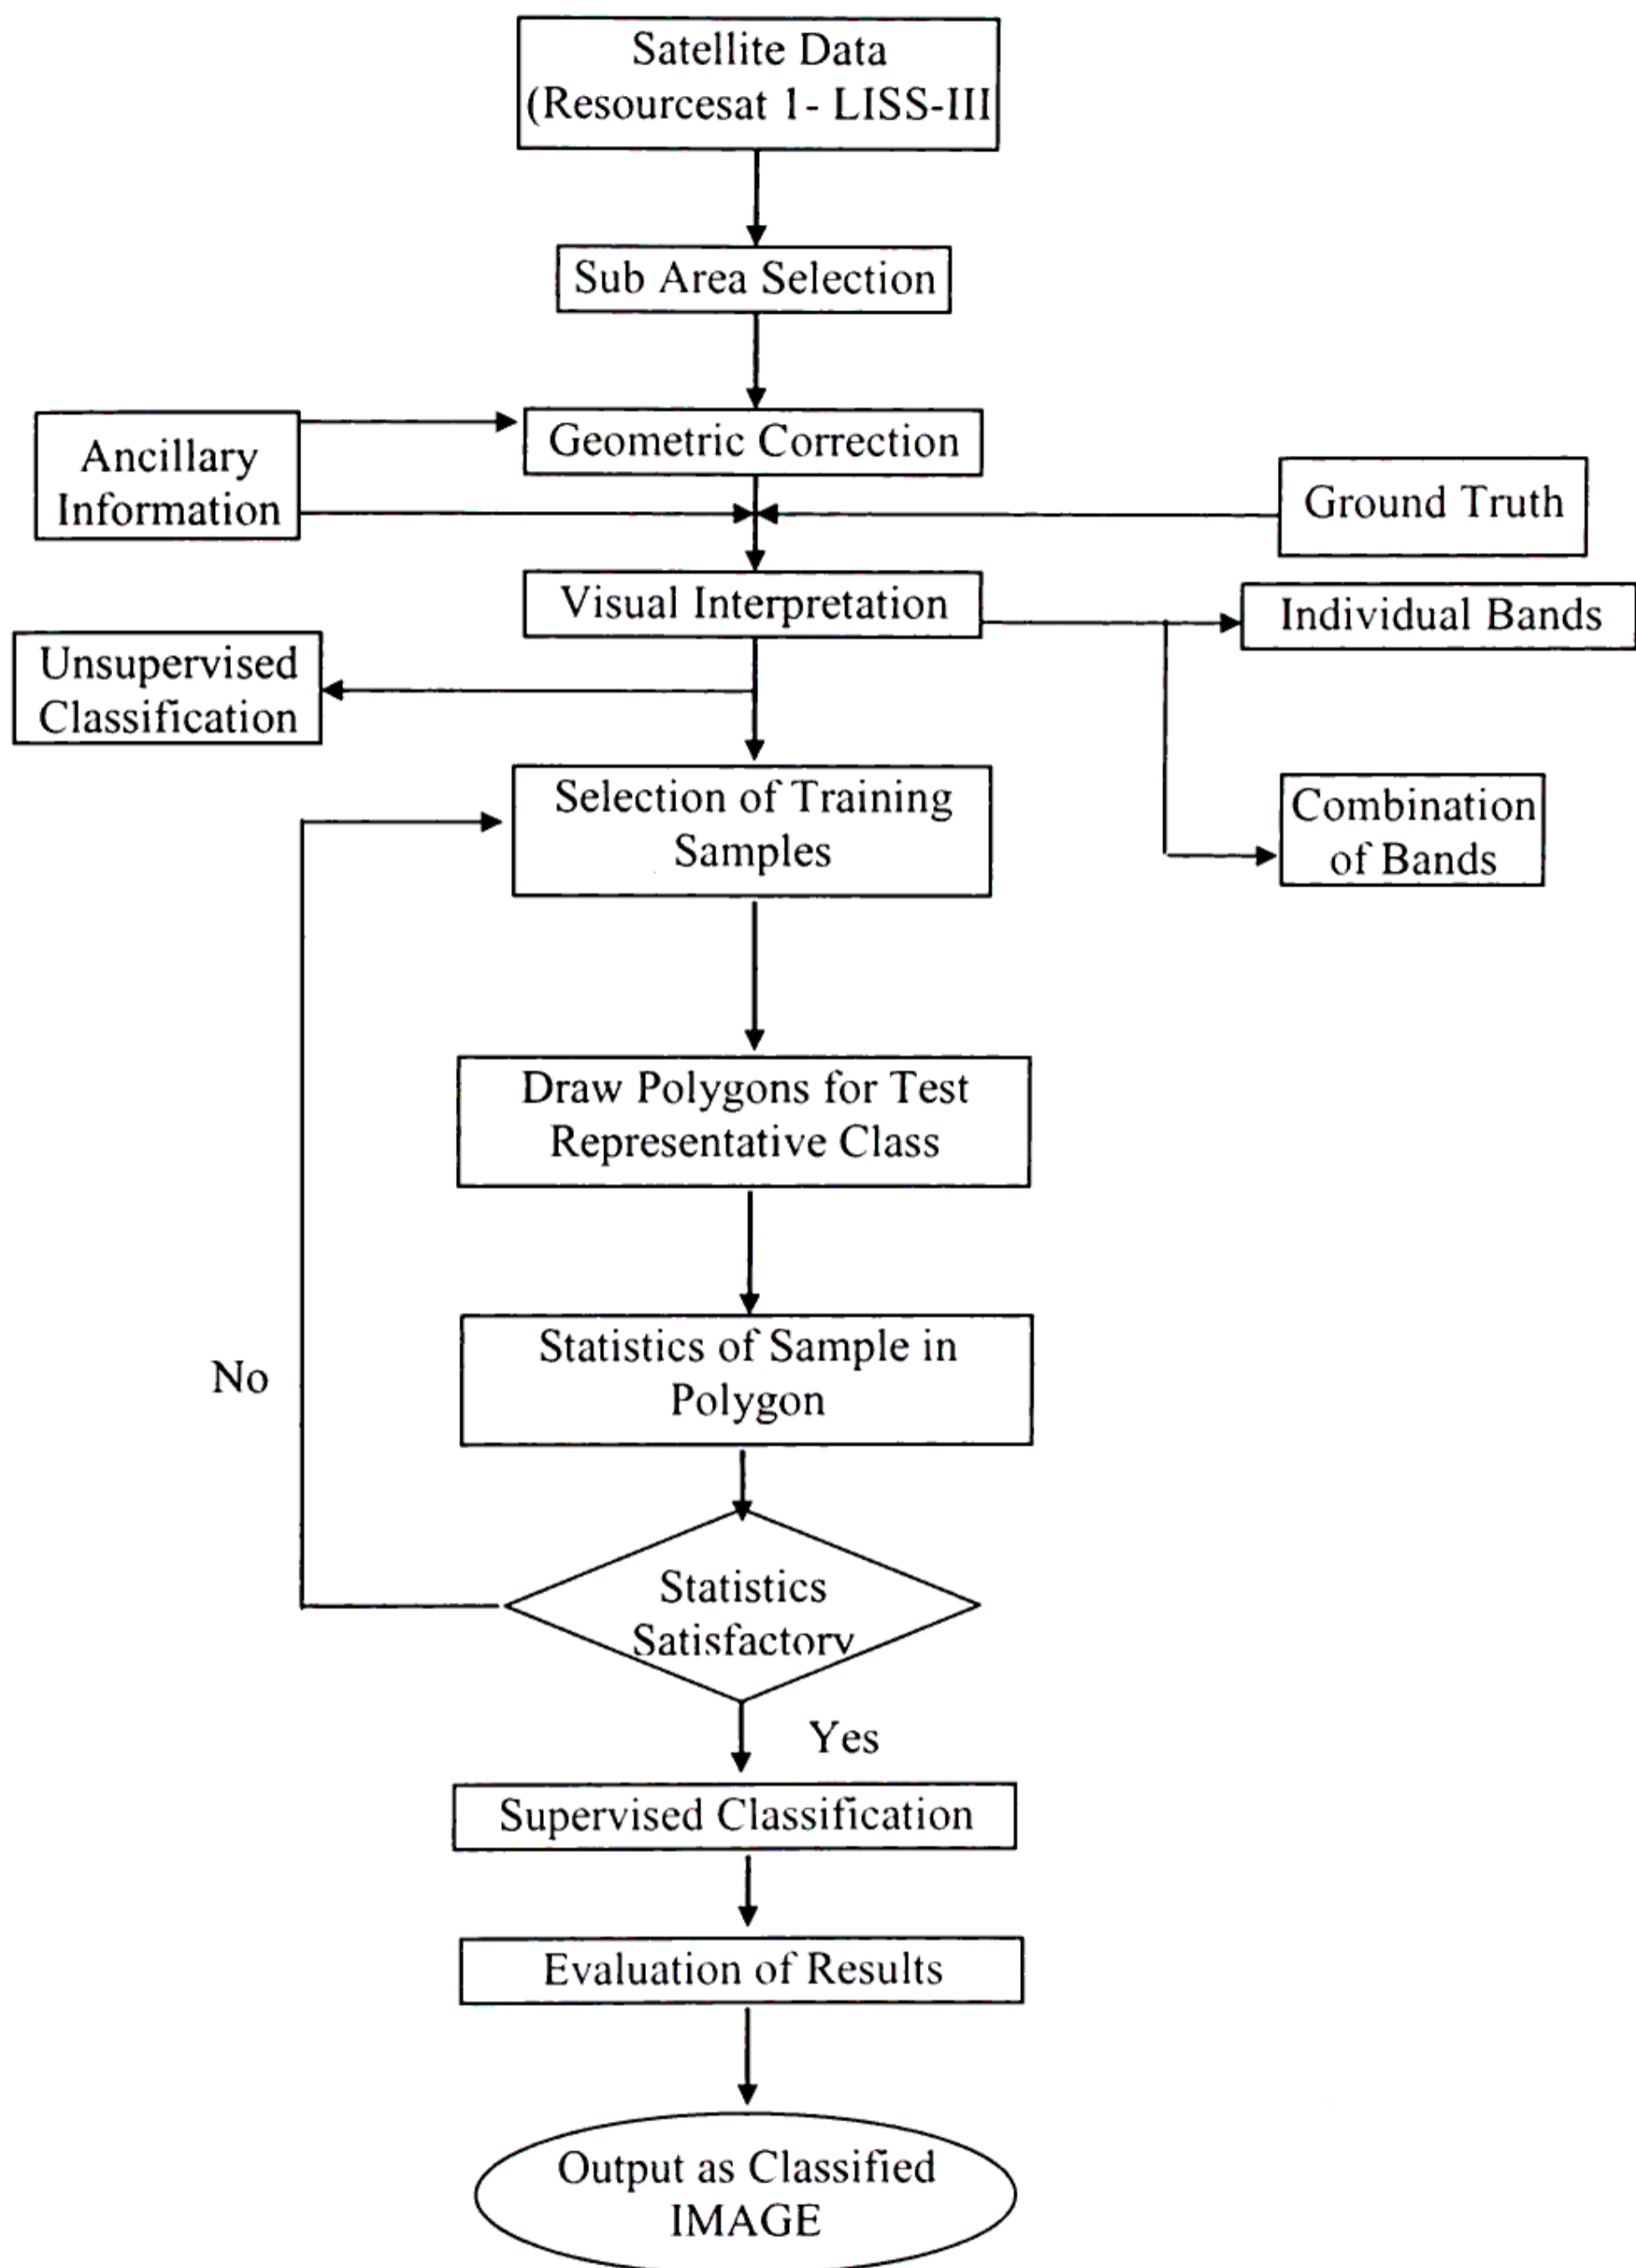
Satellite Data (Resourcesat 1- LISS-III

Sub Area Selection

Ancillary Information

Geometric Correction

Ground Truth

Visual Interpretation

Individual Bands

Unsupervised Classification

Selection of Training Samples

Combination of Bands

Draw Polygons for Test Representative Class

Statistics of Sample in Polygon

No

Statistics Satisfactory

Yes

Supervised Classification

Evaluation of Results

Output as Classified IMAGE